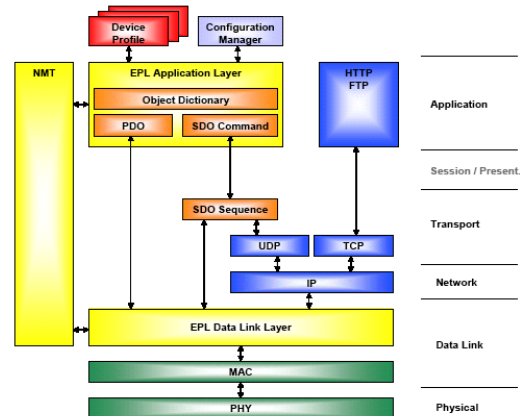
Device Profile

Configuration Manager

NMT

EPL Application Layer

Object Dictionary

PDO

SDO Command

HTTP FTP

Application

Session / Present.

SDO Sequence

Transport

UDP

TCP

IP

Network

EPL Data Link Layer

Data Link

MAC

PHY

Physical